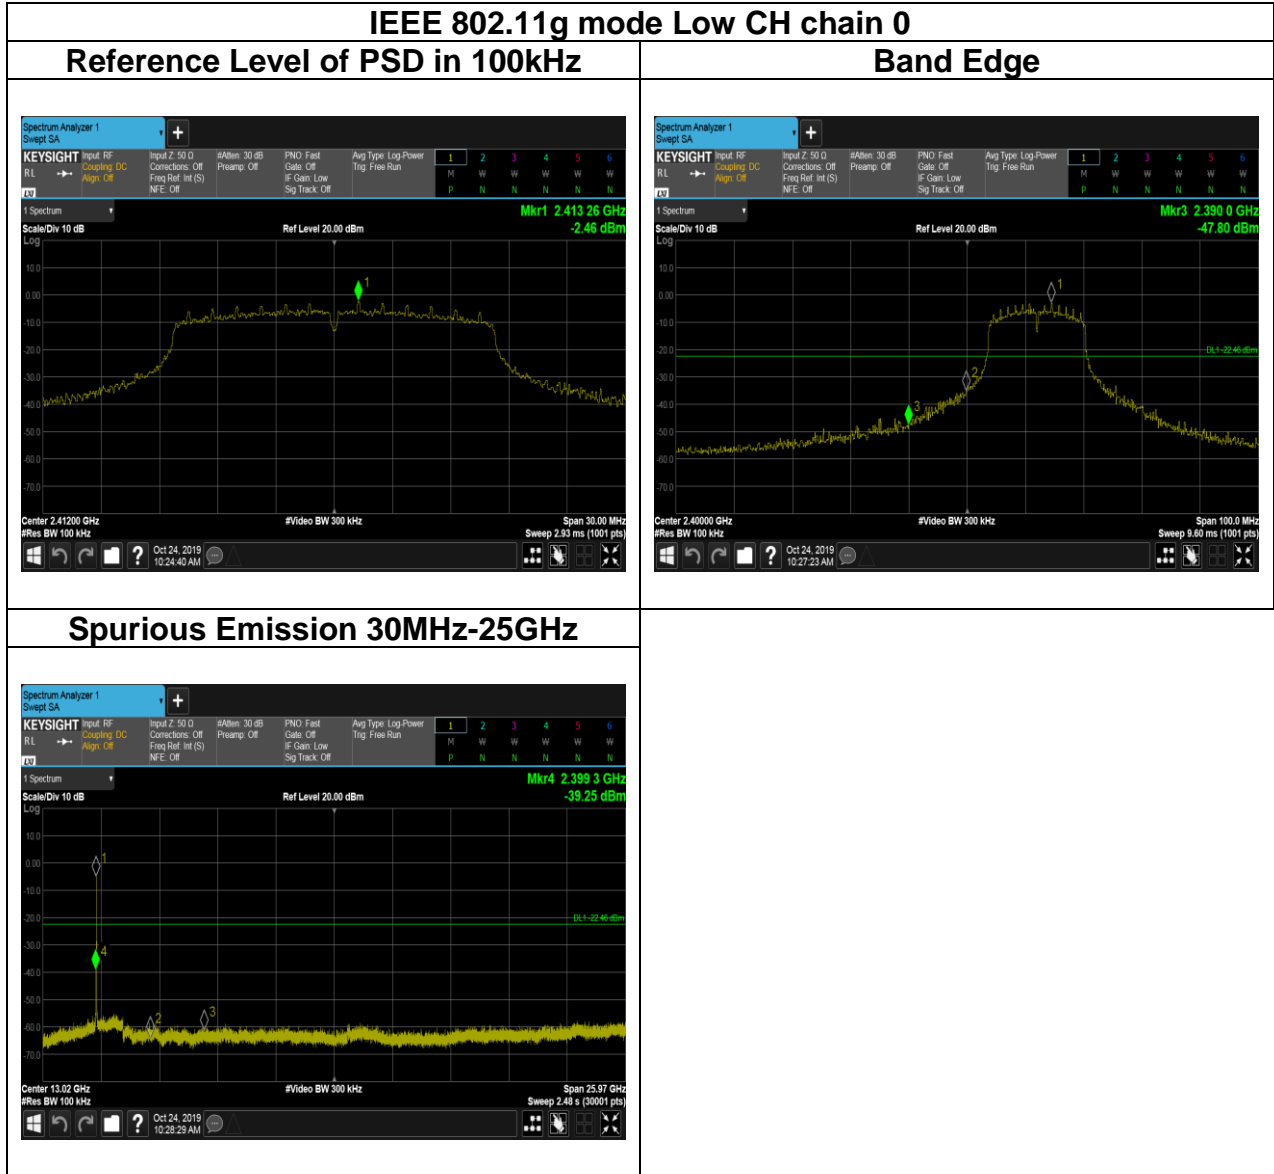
IEEE 802.11g mode Low CH chain 0

| Reference Level of PSD in 100kHz | Band Edge |
|---|---|
| Spectrum Analyzer 1 Swept SA KEYSIGHT Input: RF Coupling: DC Align: Off RL Input Z: 50 Ω Corrections: Off Freq Ref: Int (S) NFE: Off #Atten: 30 dB Preamp: Off PNO: Fast Gate: Off IF Gain: Low Sig Track: Off Avg Type: Log-Power Trig: Free Run 1 2 3 4 5 6 M W W W W W P N N N N N 1 Spectrum Mkr1 2.413 26 GHz -2.46 dBm Scale/Div 10 dB Ref Level 20.00 dBm Log 10.0 0.00 -10.0 -20.0 -30.0 -40.0 -50.0 -60.0 -70.0 1 Center 2.41200 GHz #Res BW 100 kHz #Video BW 300 kHz Span 30.00 MHz Sweep 2.93 ms (1001 pts) Oct 24, 2019 10:24:40 AM | Spectrum Analyzer 1 Swept SA KEYSIGHT Input: RF Coupling: DC Align: Off RL Input Z: 50 Ω Corrections: Off Freq Ref: Int (S) NFE: Off #Atten: 30 dB Preamp: Off PNO: Fast Gate: Off IF Gain: Low Sig Track: Off Avg Type: Log-Power Trig: Free Run 1 2 3 4 5 6 M W W W W W P N N N N N 1 Spectrum Mkr3 2.390 0 GHz -47.80 dBm Scale/Div 10 dB Ref Level 20.00 dBm Log 10.0 0.00 -10.0 -20.0 -30.0 -40.0 -50.0 -60.0 -70.0 DL1 -22.46 dBm 1 2 3 Center 2.40000 GHz #Res BW 100 kHz #Video BW 300 kHz Span 100.0 MHz Sweep 9.60 ms (1001 pts) Oct 24, 2019 10:27:23 AM |

| Spurious Emission 30MHz-25GHz | |
|---|---|
| Spectrum Analyzer 1 Swept SA KEYSIGHT Input: RF Coupling: DC Align: Off RL Input Z: 50 Ω Corrections: Off Freq Ref: Int (S) NFE: Off #Atten: 30 dB Preamp: Off PNO: Fast Gate: Off IF Gain: Low Sig Track: Off Avg Type: Log-Power Trig: Free Run 1 2 3 4 5 6 M W W W W W P N N N N N 1 Spectrum Mkr4 2.399 3 GHz -39.25 dBm Scale/Div 10 dB Ref Level 20.00 dBm Log 10.0 0.00 -10.0 -20.0 -30.0 -40.0 -50.0 -60.0 -70.0 DL1 -22.46 dBm 1 4 2 3 Center 13.02 GHz #Res BW 100 kHz #Video BW 300 kHz Span 25.97 GHz Sweep 2.48 s (30001 pts) Oct 24, 2019 10:28:29 AM | |